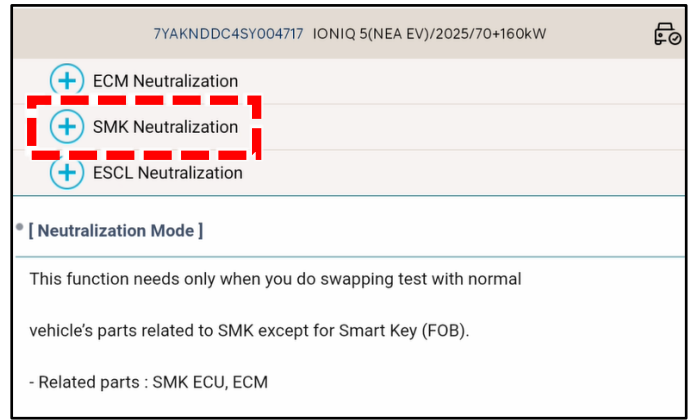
7YAKNDDC4SY004717 IONIQ 5(NEA EV)/2025/70+160kW

ECM Neutralization

SMK Neutralization

ESCL Neutralization

[ Neutralization Mode ]

This function needs only when you do swapping test with normal

vehicle's parts related to SMK except for Smart Key (FOB).

- Related parts : SMK ECU, ECM